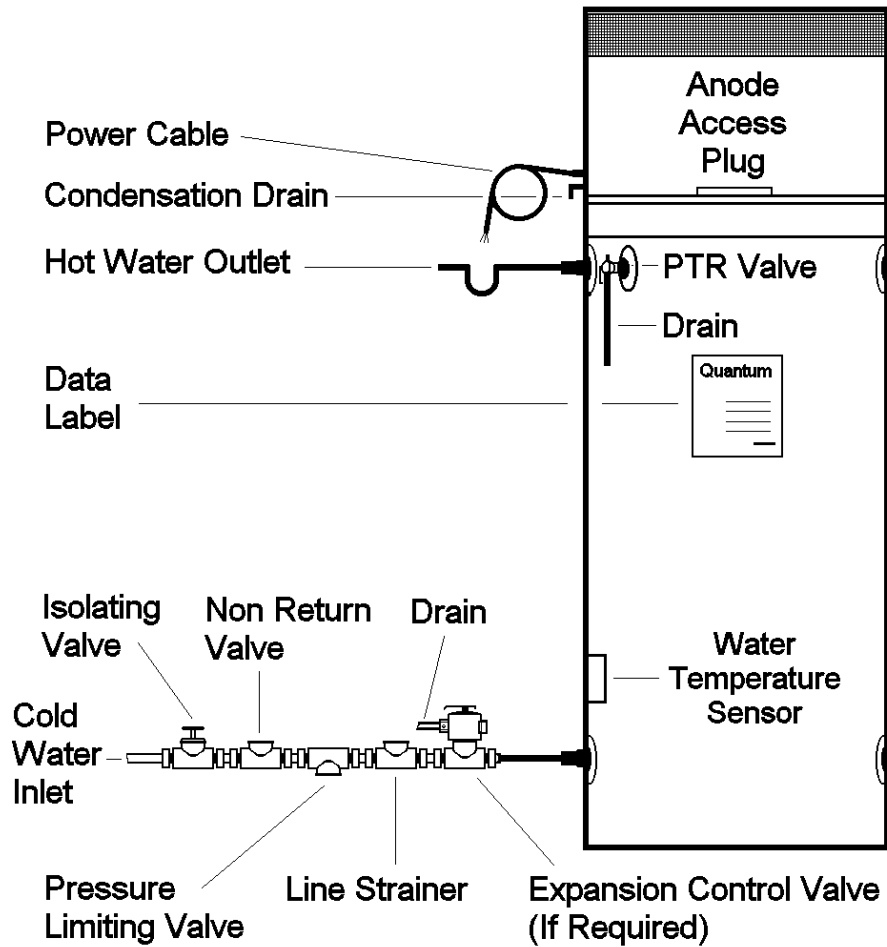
Anode Access Plug

Power Cable

Condensation Drain

Hot Water Outlet

PTR Valve

Drain

Data Label

Quantum

Isolating Valve

Non Return Valve

Drain

Water Temperature Sensor

Cold Water Inlet

Pressure Limiting Valve

Line Strainer

Expansion Control Valve (If Required)